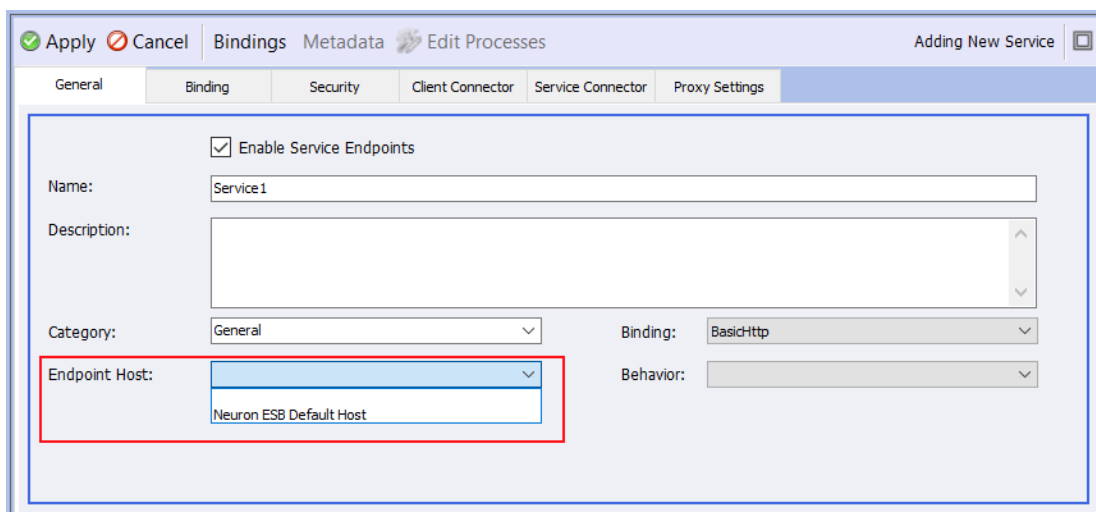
Apply Cancel Bindings Metadata Edit Processes Adding New Service

General Binding Security Client Connector Service Connector Proxy Settings

Enable Service Endpoints

Name: Service1

Description:

Category: General

Binding: BasicHttp

Endpoint Host:

Behavior:

Neuron ESB Default Host